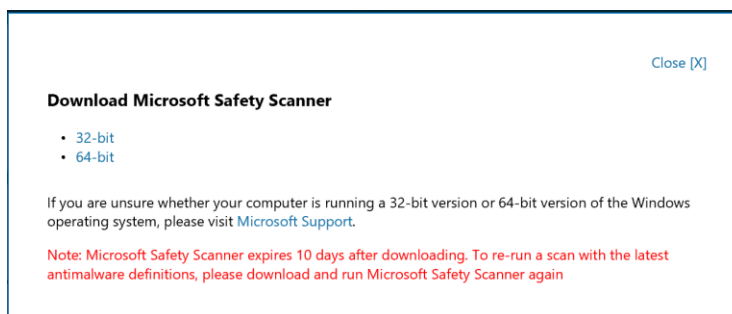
Close [X]

Download Microsoft Safety Scanner

- 32-bit
- 64-bit

If you are unsure whether your computer is running a 32-bit version or 64-bit version of the Windows operating system, please visit Microsoft Support.

Note: Microsoft Safety Scanner expires 10 days after downloading. To re-run a scan with the latest antimalware definitions, please download and run Microsoft Safety Scanner again